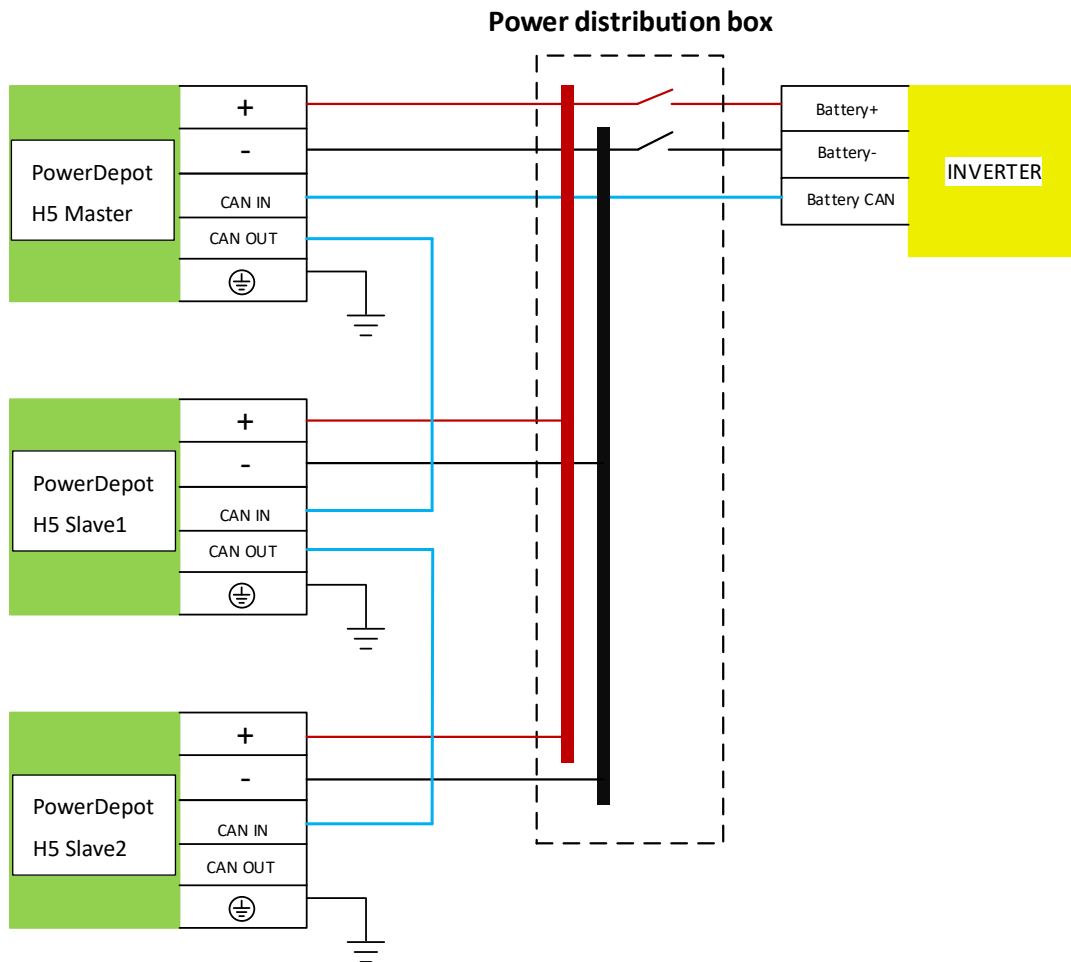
Power distribution box

PowerDepot H5 Master

+

-

CAN IN

CAN OUT

Battery+

Battery-

Battery CAN

INVERTER

PowerDepot H5 Slave1

+

-

CAN IN

CAN OUT

PowerDepot H5 Slave2

+

-

CAN IN

CAN OUT